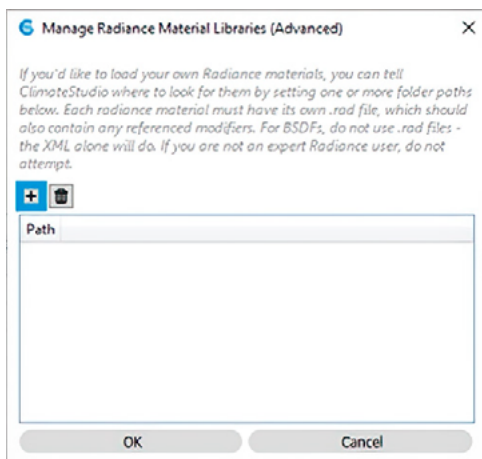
Manage Radiance Material Libraries (Advanced)

If you'd like to load your own Radiance materials, you can tell ClimateStudio where to look for them by setting one or more folder paths below. Each radiance material must have its own .rad file, which should also contain any referenced modifiers. For BSDFs, do not use .rad files - the XML alone will do. If you are not an expert Radiance user, do not attempt.

| Path |
|---|
| |

OK

Cancel